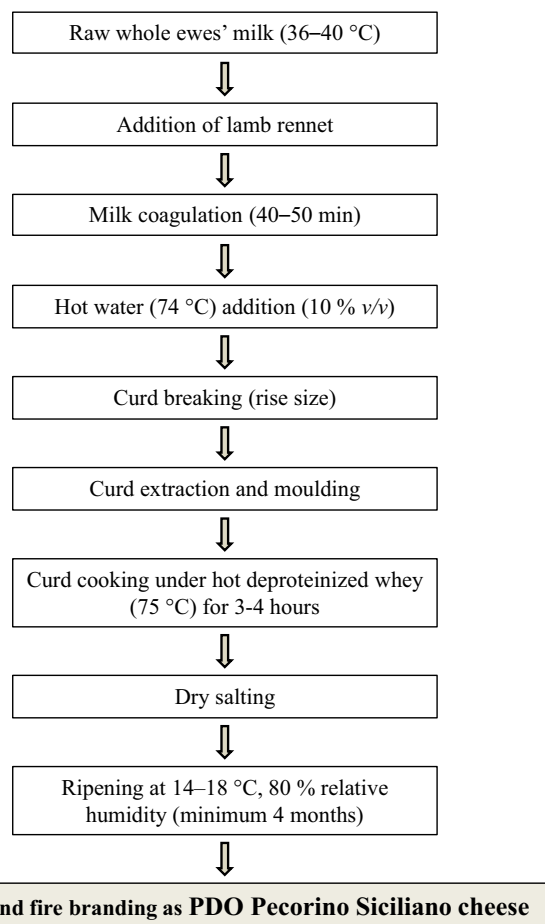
Raw whole ewes' milk (36–40 °C)

Addition of lamb rennet

Milk coagulation (40–50 min)

Hot water (74 °C) addition (10 % v/v)

Curd breaking (rise size)

Curd extraction and moulding

Curd cooking under hot deproteinized whey (75 °C) for 3-4 hours

Dry salting

Ripening at 14–18 °C, 80 % relative humidity (minimum 4 months)

nd fire branding as PDO Pecorino Siciliano cheese